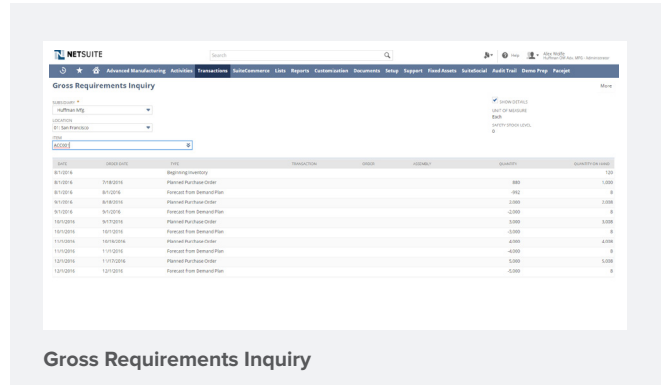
NETSUITE

Search

Help

Alex Wolfe
Huffman OM Acc. MFG - Administrator

Advanced Manufacturing Activities Transactions SuiteCommerce Lists Reports Customization Documents Setup Support Fixed Assets SuiteSocial Audit Trail Demo Prep Facejet

Gross Requirements Inquiry

More

SUBSIDIARY *
Huffman Mfg

LOCATION
01: San Francisco

ITEM
ACC00

SHOW DETAILS

UNIT OF MEASURE
Each

SAFETY STOCK LEVEL
0

| DATE | ORDER DATE | TYPE | TRANSACTION | ORDER | ASSEMBLY | QUANTITY | QUANTITY ON HAND |
|---|---|---|---|---|---|---|---|
| 8/1/2016 | | Beginning Inventory | | | | | 120 |
| 8/1/2016 | 7/18/2016 | Planned Purchase Order | | | | 880 | 1,000 |
| 8/1/2016 | 8/1/2016 | Forecast From Demand Plan | | | | -992 | 8 |
| 9/1/2016 | 8/18/2016 | Planned Purchase Order | | | | 2,000 | 2,008 |
| 9/1/2016 | 9/1/2016 | Forecast From Demand Plan | | | | -2,000 | 8 |
| 10/1/2016 | 9/17/2016 | Planned Purchase Order | | | | 3,000 | 3,008 |
| 10/1/2016 | 10/1/2016 | Forecast From Demand Plan | | | | -3,000 | 8 |
| 11/1/2016 | 10/16/2016 | Planned Purchase Order | | | | 4,000 | 4,008 |
| 11/1/2016 | 11/1/2016 | Forecast From Demand Plan | | | | -4,000 | 8 |
| 12/1/2016 | 11/17/2016 | Planned Purchase Order | | | | 5,000 | 5,008 |
| 12/1/2016 | 12/1/2016 | Forecast From Demand Plan | | | | -5,000 | 8 |

Gross Requirements Inquiry